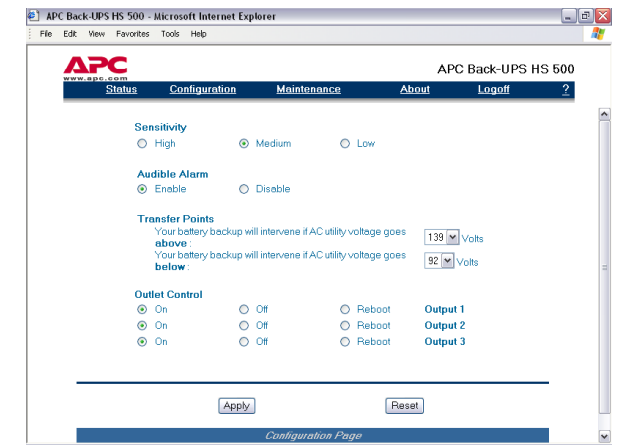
APC Back-UPS HS 500 - Microsoft Internet Explorer

File Edit View Favorites Tools Help

APC
www.apc.com

APC Back-UPS HS 500

Status Configuration Maintenance About Logoff ?

Sensitivity
High Medium Low

Audible Alarm
Enable Disable

Transfer Points
Your battery backup will intervene if AC utility voltage goes above : 139 Volts
Your battery backup will intervene if AC utility voltage goes below : 92 Volts

Outlet Control
On Off Reboot Output 1
On Off Reboot Output 2
On Off Reboot Output 3

Apply Reset

Configuration Page